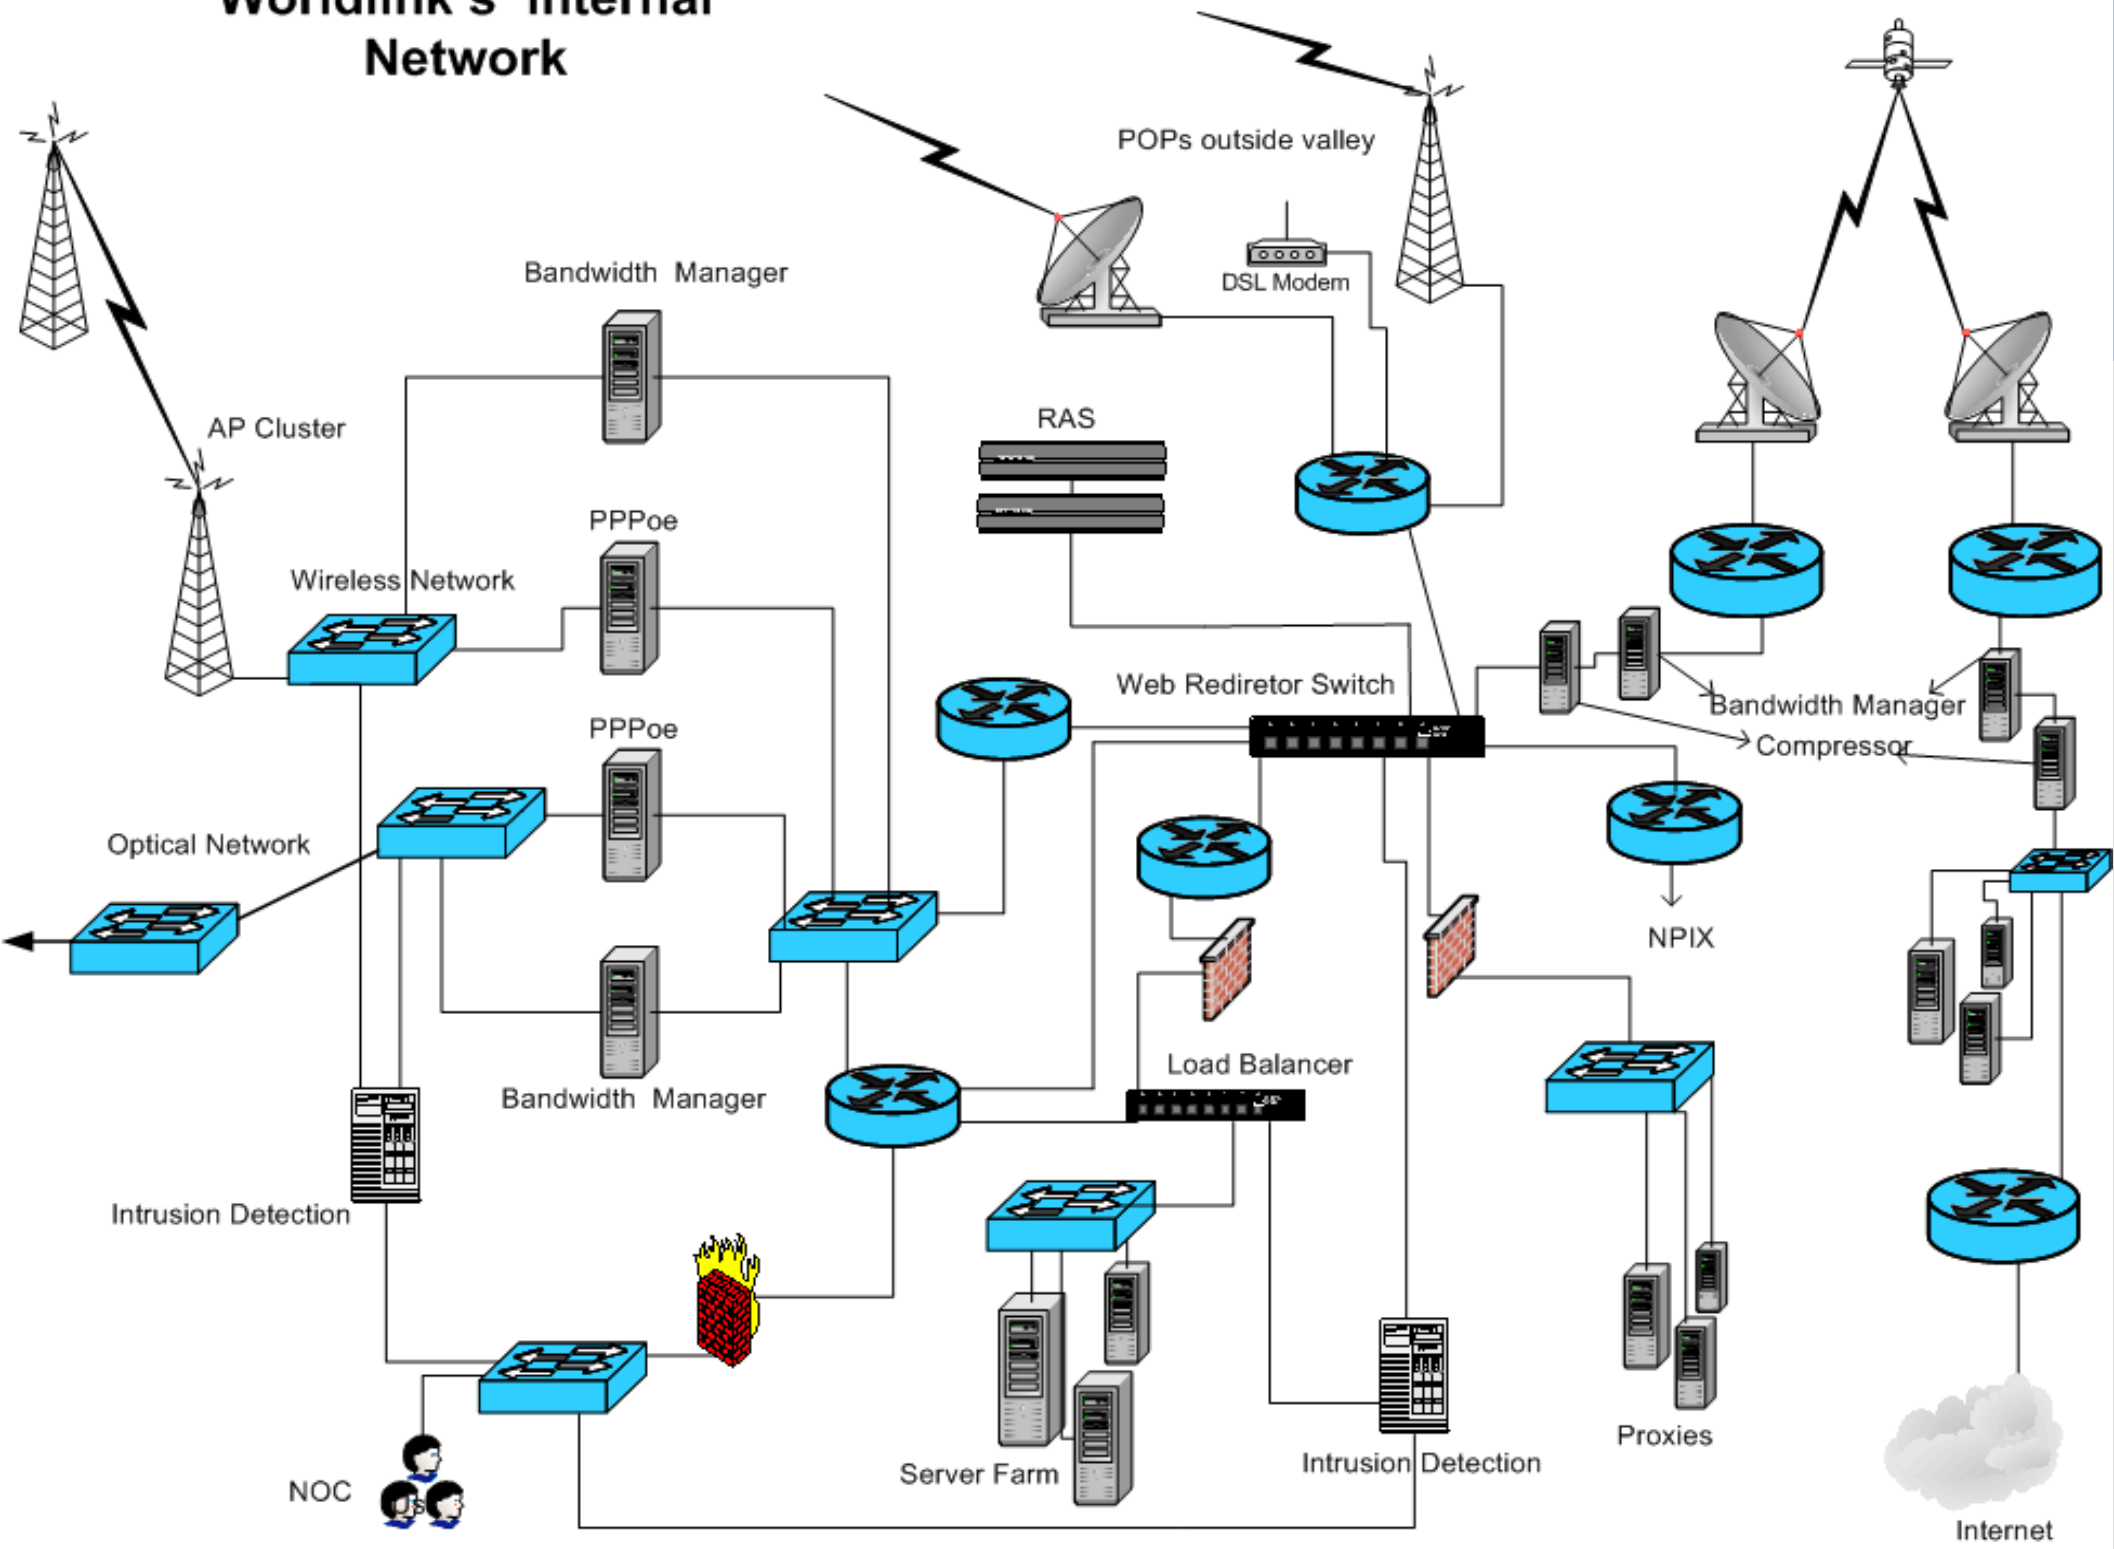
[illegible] Network

POPs outside valley

DSL Modem

Bandwidth Manager

AP Cluster

RAS

PPPoe

Wireless Network

PPPoe

Web Rediretor Switch

Bandwidth Manager

Compressor

Optical Network

NPIX

Load Balancer

Bandwidth Manager

Intrusion Detection

Proxies

Server Farm

Intrusion Detection

NOC

Internet